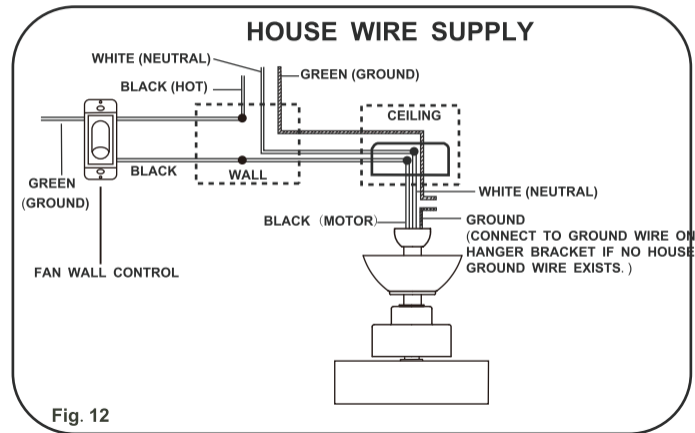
HOUSE WIRE SUPPLY

WHITE (NEUTRAL)

GREEN (GROUND)

BLACK (HOT)

CEILING

BLACK

WALL

GREEN (GROUND)

WHITE (NEUTRAL)

BLACK (MOTOR)

GROUND (CONNECT TO GROUND WIRE ON HANGER BRACKET IF NO HOUSE GROUND WIRE EXISTS.)

FAN WALL CONTROL

Fig. 12